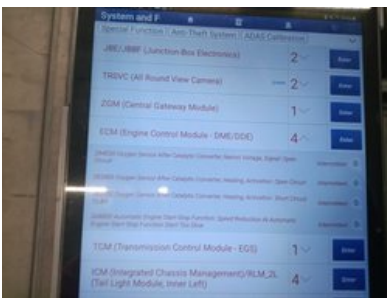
System and F

Special Function | Anti-Theft System | ADAS Calibration |

JBE/JBBF (Junction Box Electronics) 2 Enter

TRSVC (All Round View Camera) 2 Enter

ZGM (Central Gateway Module) 1 Enter

ECM (Engine Control Module - DME/DDE) 4 Enter

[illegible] Oxygen Sensor After Catalytic Converter, Sensor Voltage, Signal: Open Circuit Intermittent

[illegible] Oxygen Sensor After Catalytic Converter, Heating, Activation: Open Circuit Intermittent

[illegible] Oxygen Sensor Before Catalytic Converter, Heating, Activation: Short Circuit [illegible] Intermittent

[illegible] Automatic Engine Start-Stop Function: Speed Reduction At Automatic Engine Start-Stop Function Start Too Slow Intermittent

TCM (Transmission Control Module - EGS) 1 Enter

ICM (Integrated Chassis Management)/RLM_2L (Tail Light Module, Inner Left) 4 Enter